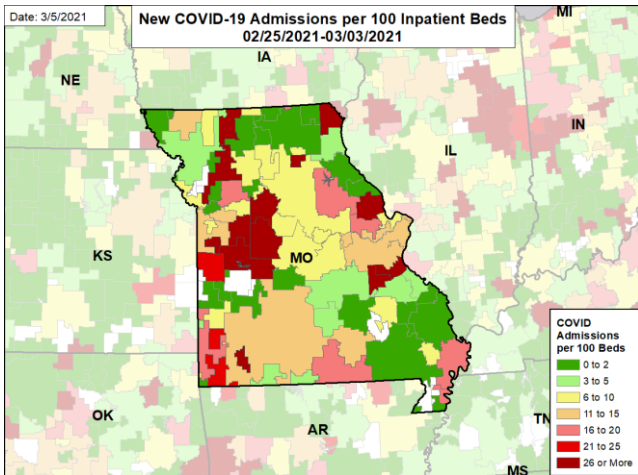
Date: 3/5/2021

New COVID-19 Admissions per 100 Inpatient Beds
02/25/2021-03/03/2021

MI
IA
NE
IN
IL
KS
MO
OK
AR
TN
MS

COVID Admissions per 100 Beds
0 to 2
3 to 5
6 to 10
11 to 15
16 to 20
21 to 25
26 or More